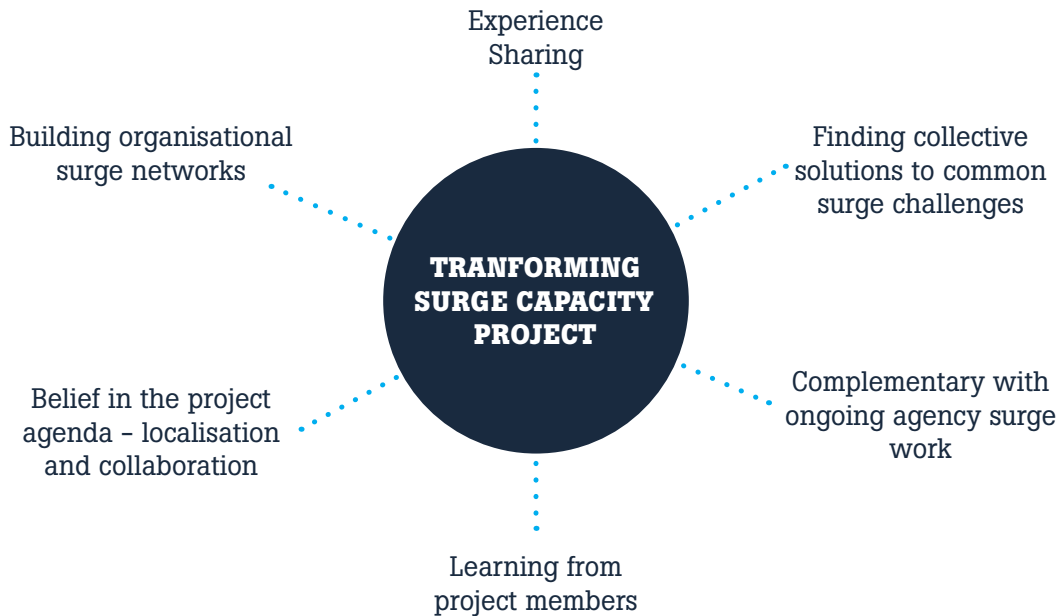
Experience Sharing

Building organisational surge networks

Finding collective solutions to common surge challenges

TRANFORMING SURGE CAPACITY PROJECT

Belief in the project agenda - localisation and collaboration

Complementary with ongoing agency surge work

Learning from project members